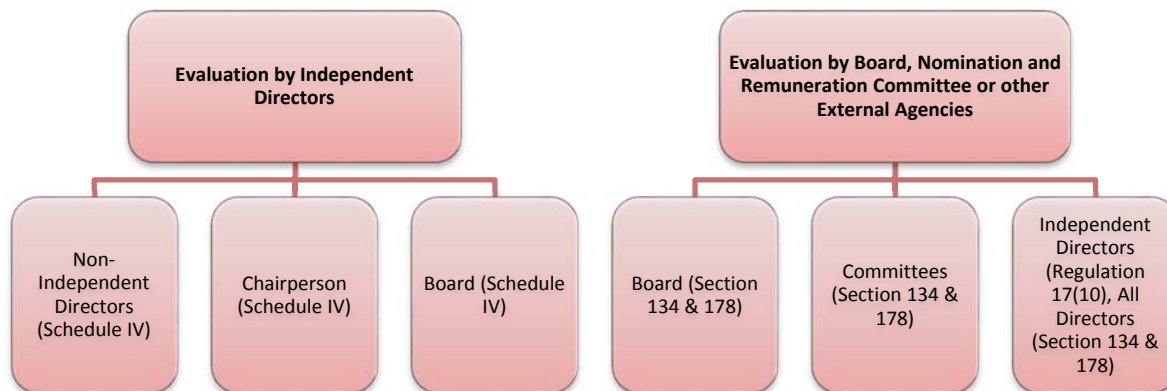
Evaluation by Independent Directors

Non-Independent Directors (Schedule IV)

Chairperson (Schedule IV)

Board (Schedule IV)

Evaluation by Board, Nomination and Remuneration Committee or other External Agencies

Board (Section 134 & 178)

Committees (Section 134 & 178)

Independent Directors (Regulation 17(10), All Directors (Section 134 & 178)